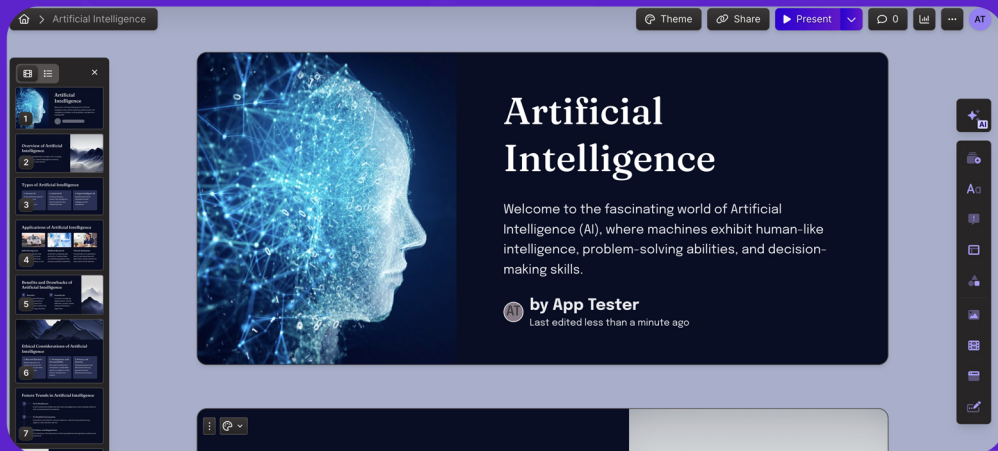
Artificial Intelligence

Theme
Share
Present
0
AT

1 Artificial Intelligence
2 Overview of Artificial Intelligence
3 Types of Artificial Intelligence
4 Applications of Artificial Intelligence
5 Benefits and Drawbacks of Artificial Intelligence
6 Ethical Considerations of Artificial Intelligence
7 Future Trends in Artificial Intelligence

Artificial Intelligence

Welcome to the fascinating world of Artificial Intelligence (AI), where machines exhibit human-like intelligence, problem-solving abilities, and decision-making skills.

AT
by App Tester
Last edited less than a minute ago

AI
Aa